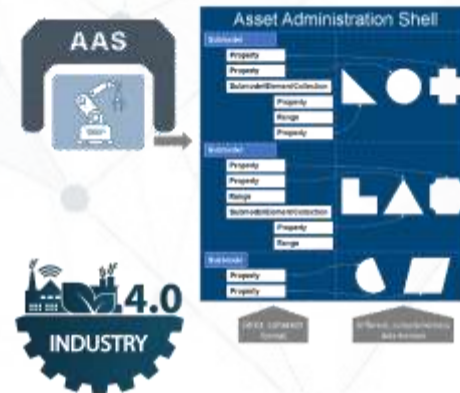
AAS

Asset Administration Shell

Submodel
Property
Property
SubmodelElementCollection
Property
Range
Property

Submodel
Property
Property
Range
SubmodelElementCollection
Property
Range

Submodel
Property
Property

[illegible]

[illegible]

4.0
INDUSTRY